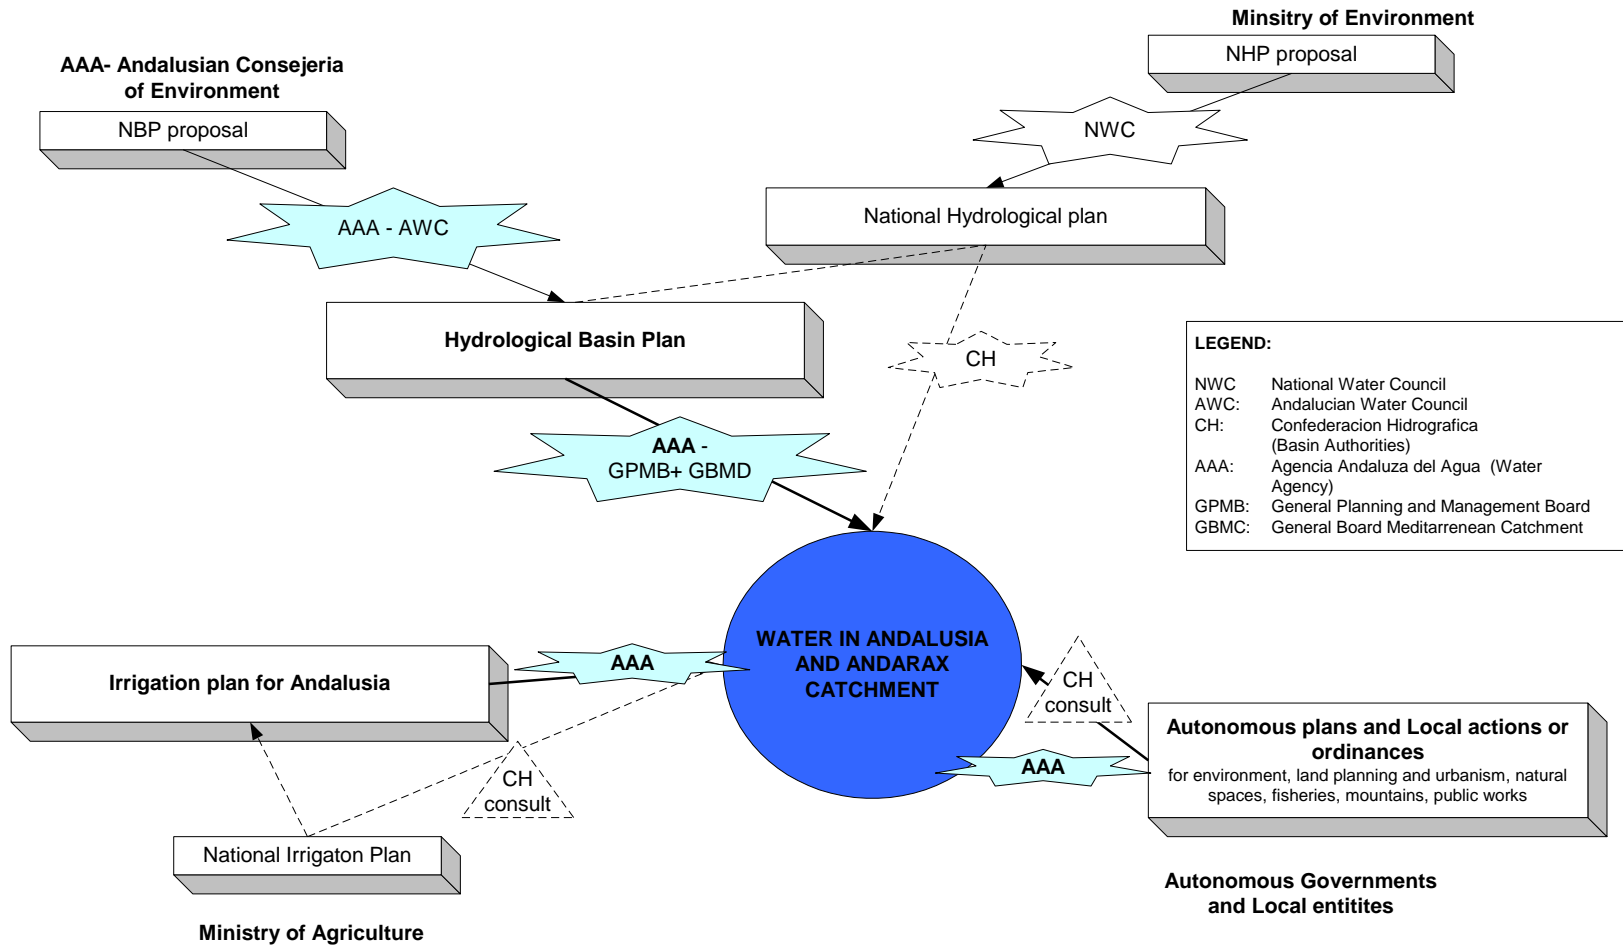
AAA- Andalusian Consejeria of Environment

NBP proposal

Minsitry of Environment

NHP proposal

NWC

AAA - AWC

National Hydrological plan

Hydrological Basin Plan

CH

LEGEND:

| | |
|---|---|
| NWC | National Water Council |
| AWC: | Andalucian Water Council |
| CH: | Confederacion Hidrografica (Basin Authorities) |
| AAA: | Agencia Andaluza del Agua (Water Agency) |
| GPMB: | General Planning and Management Board |
| GBMC: | General Board Meditarrenean Catchment |

AAA - GPMB+ GBMD

WATER IN ANDALUSIA AND ANDARAX CATCHMENT

Irrigation plan for Andalusia

AAA

CH consult

CH consult

Autonomous plans and Local actions or ordinances

for environment, land planning and urbanism, natural spaces, fisheries, mountains, public works

AAA

National Irrigaton Plan

Ministry of Agriculture

Autonomous Governments and Local entitites